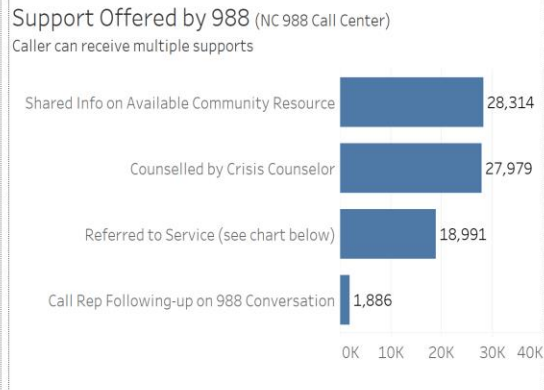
Support Offered by 988 (NC 988 Call Center)
Caller can receive multiple supports

| | |
|---|---|
| Shared Info on Available Community Resource | 28,314 |
| Counselled by Crisis Counselor | 27,979 |
| Referred to Service (see chart below) | 18,991 |
| Call Rep Following-up on 988 Conversation | 1,886 |

0K 10K 20K 30K 40K